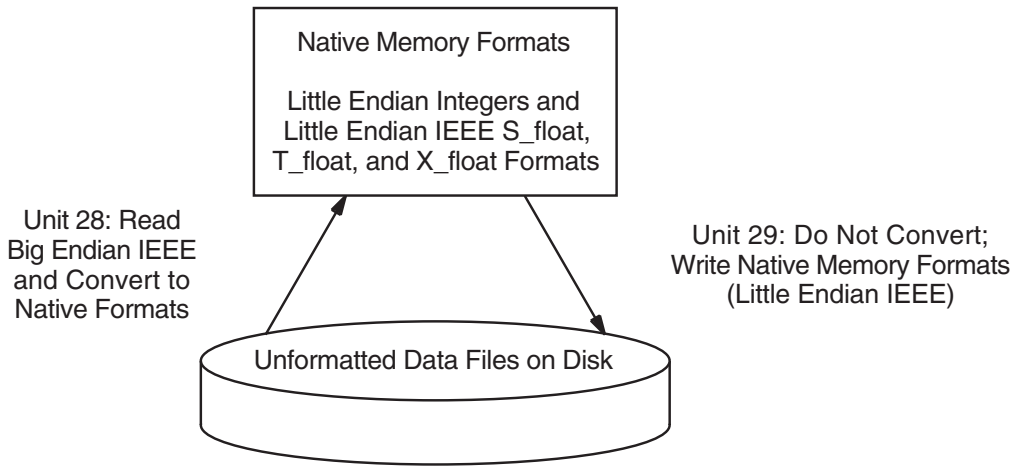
Native Memory Formats

Little Endian Integers and Little Endian IEEE S_float, T_float, and X_float Formats

Unit 28: Read Big Endian IEEE and Convert to Native Formats

Unit 29: Do Not Convert; Write Native Memory Formats (Little Endian IEEE)

Unformatted Data Files on Disk